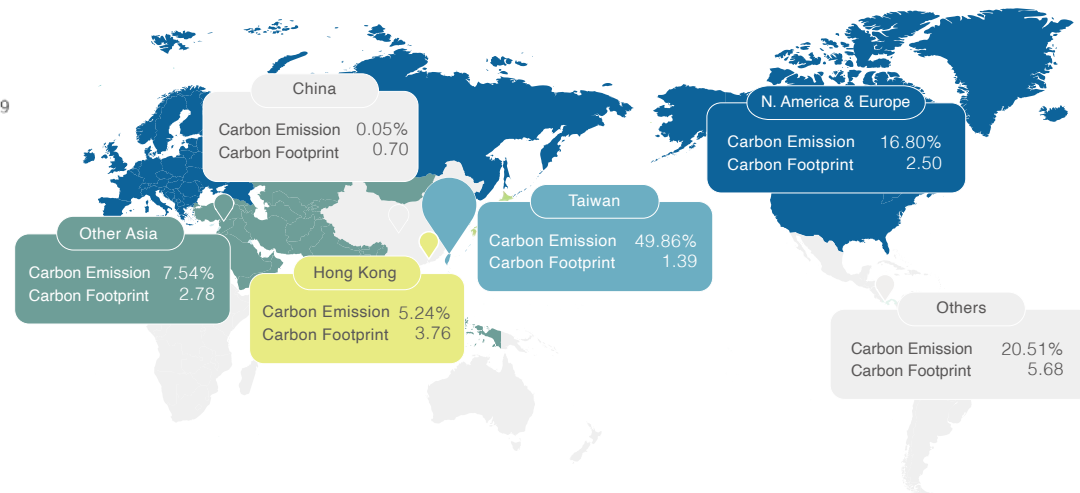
9

China
Carbon Emission 0.05%
Carbon Footprint 0.70

N. America & Europe
Carbon Emission 16.80%
Carbon Footprint 2.50

Taiwan
Carbon Emission 49.86%
Carbon Footprint 1.39

Other Asia
Carbon Emission 7.54%
Carbon Footprint 2.78

Hong Kong
Carbon Emission 5.24%
Carbon Footprint 3.76

Others
Carbon Emission 20.51%
Carbon Footprint 5.68